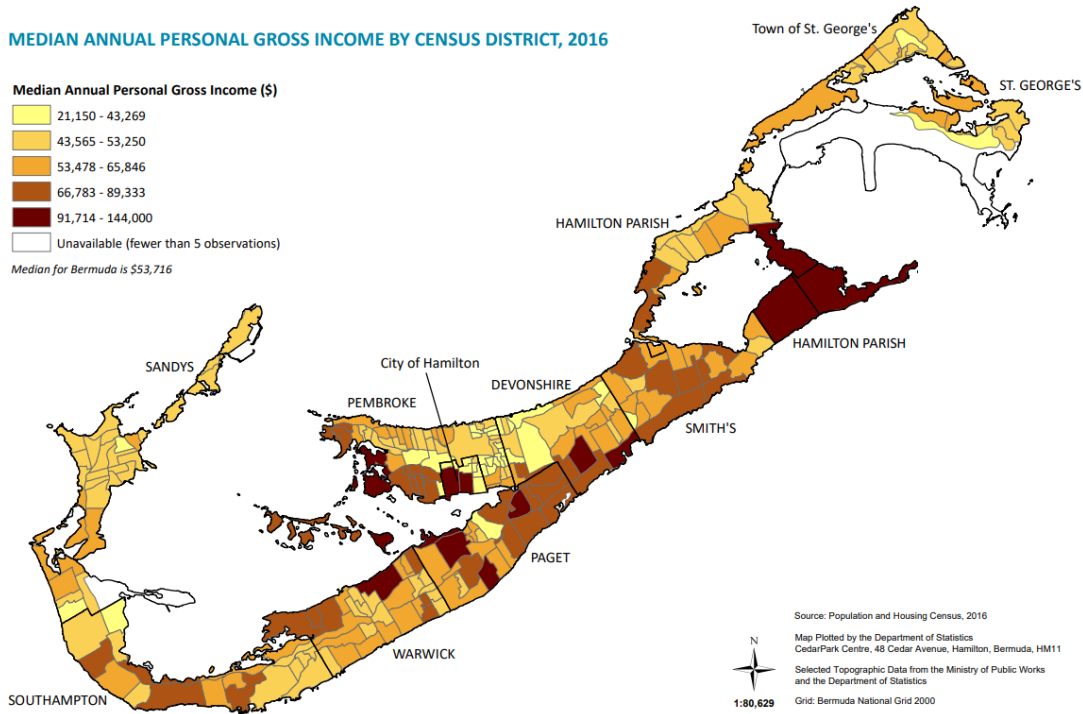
MEDIAN ANNUAL PERSONAL GROSS INCOME BY CENSUS DISTRICT, 2016

Median Annual Personal Gross Income ($)
21,150 - 43,269
43,565 - 53,250
53,478 - 65,846
66,783 - 89,333
91,714 - 144,000
Unavailable (fewer than 5 observations)

Median for Bermuda is $53,716

Town of St. George's
ST. GEORGE'S
HAMILTON PARISH
HAMILTON PARISH
SANDYS
City of Hamilton
PEMBROKE
DEVONSHIRE
SMITH'S
PAGET
WARWICK
SOUTHAMPTON

Source: Population and Housing Census, 2016
Map Plotted by the Department of Statistics
CedarPark Centre, 48 Cedar Avenue, Hamilton, Bermuda, HM11
Selected Topographic Data from the Ministry of Public Works and the Department of Statistics
Grid: Bermuda National Grid 2000

N
1:80,629